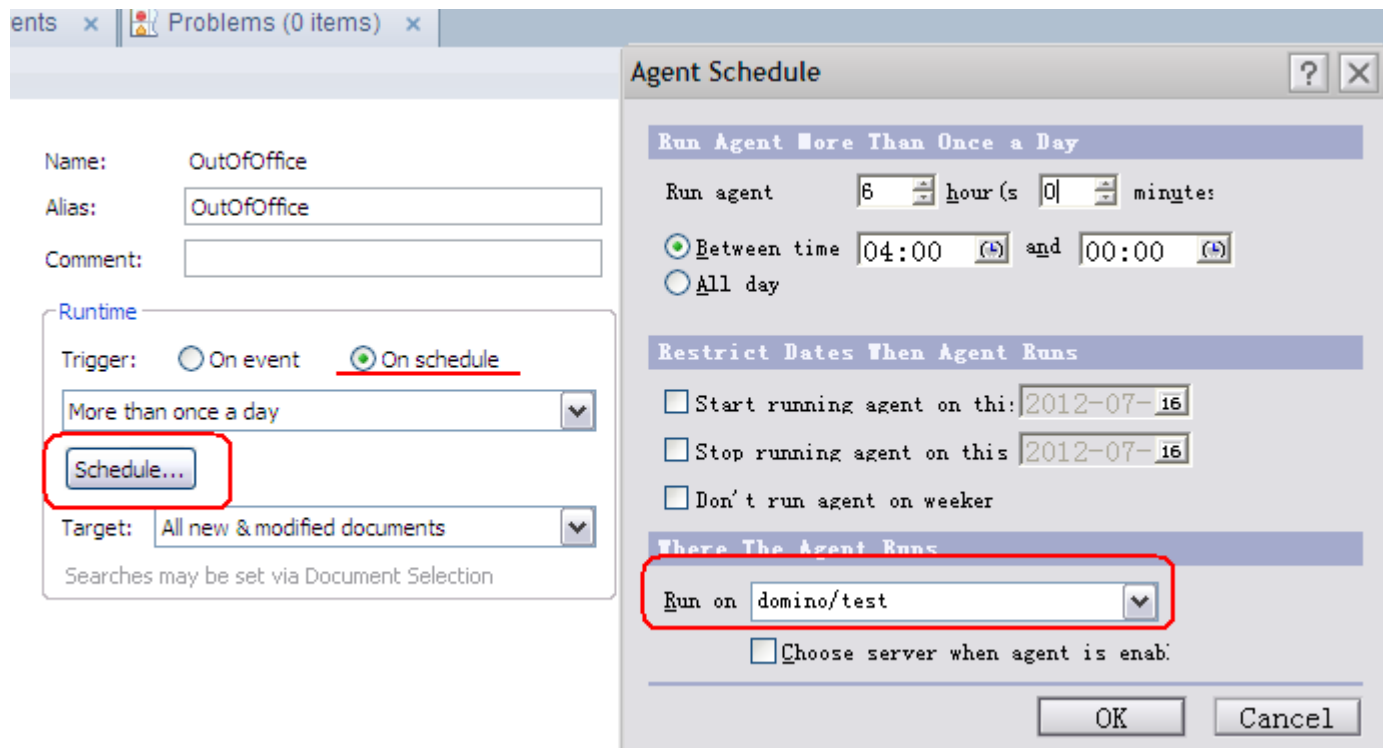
ents ×  Problems (0 items) ×

Name: OutOfOffice
Alias: OutOfOffice
Comment:

Runtime
Trigger: On event On schedule
More than once a day
Schedule...
Target: All new & modified documents
Searches may be set via Document Selection

Agent Schedule
? ×

Run Agent More Than Once a Day
Run agent 6 hour(s 0 minute:
Between time 04:00 and 00:00
All day

Restrict Dates When Agent Runs
Start running agent on thi: 2012-07- 16
Stop running agent on this 2012-07- 16
Don't run agent on weeker

Where The Agent Runs
Run on domino/test
Choose server when agent is enab!

OK Cancel